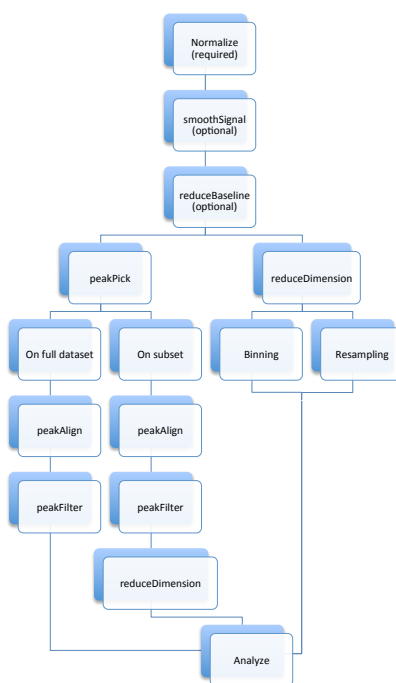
Normalize
(required)

smoothSignal
(optional)

reduceBaseline
(optional)

peakPick

reduceDimension

On full dataset

On subset

Binning

Resampling

peakAlign

peakAlign

peakFilter

peakFilter

reduceDimension

Analyze